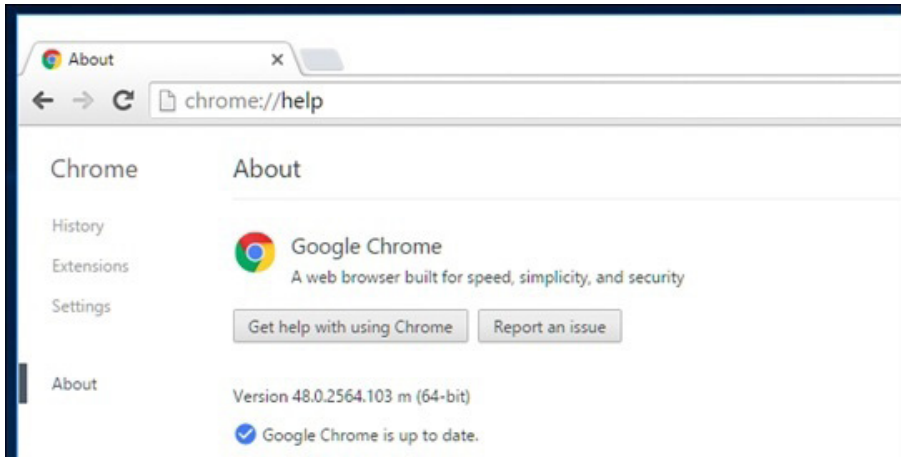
About
×
chrome://help

Chrome
History
Extensions
Settings
About

About

Google Chrome
A web browser built for speed, simplicity, and security

Get help with using Chrome
Report an issue

Version 48.0.2564.103 m (64-bit)

Google Chrome is up to date.